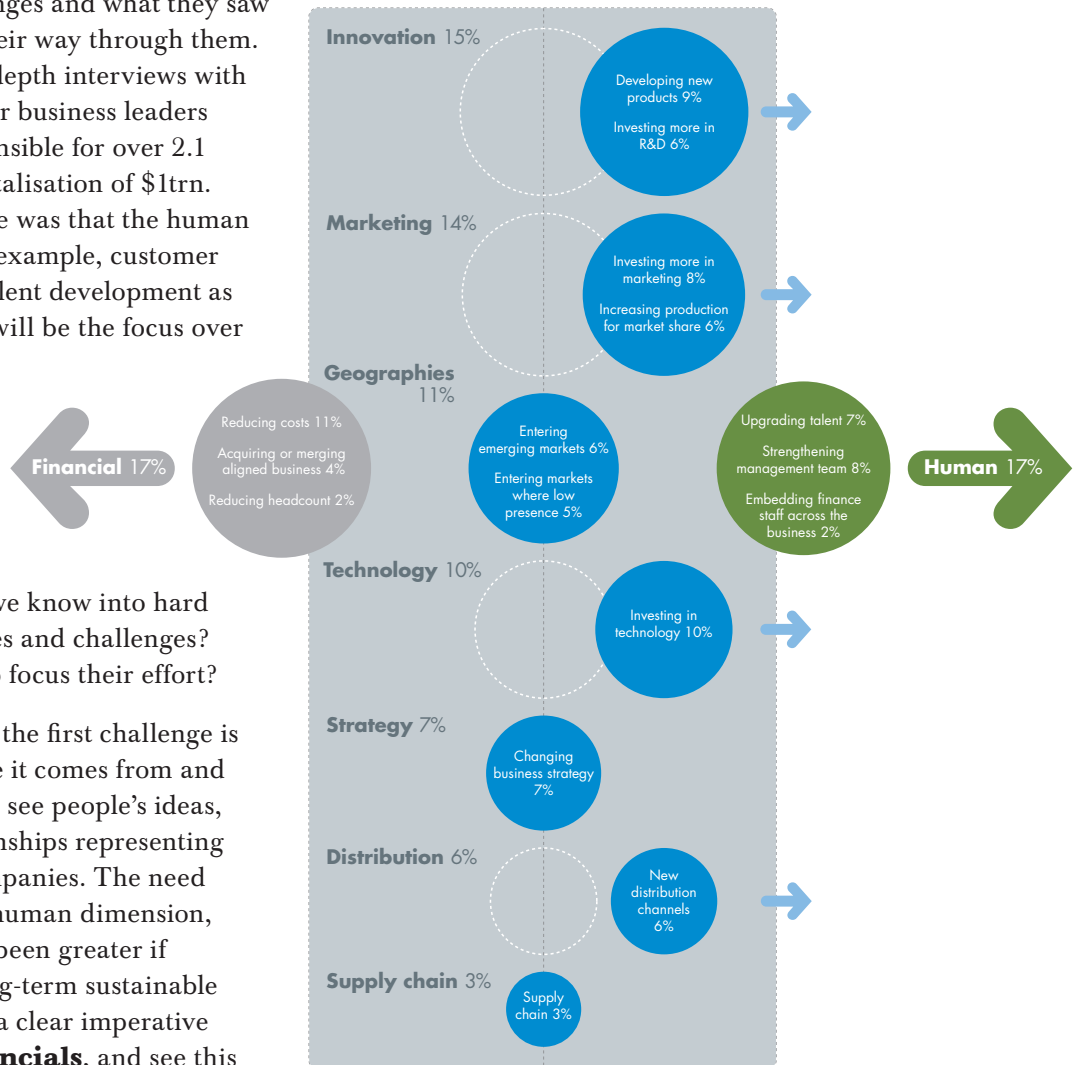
nges and what they saw
eir way through them.
depth interviews with
r business leaders
nsible for over 2.1
talisation of $1trn.
e was that the human
example, customer
lent development as
will be the focus over

ve know into hard
es and challenges?
focus their effort?

the first challenge is
e it comes from and
see people's ideas,
nships representing
panies. The need
human dimension,
been greater if
g-term sustainable
a clear imperative
ncials, and see this

Innovation 15%

Developing new products 9%

Investing more in R&D 6%

Marketing 14%

Investing more in marketing 8%

Increasing production for market share 6%

Geographies 11%

Financial 17%

Reducing costs 11%

Acquiring or merging aligned business 4%

Reducing headcount 2%

Entering emerging markets 6%

Entering markets where low presence 5%

Upgrading talent 7%

Strengthening management team 8%

Embedding finance staff across the business 2%

Human 17%

Technology 10%

Investing in technology 10%

Strategy 7%

Changing business strategy 7%

Distribution 6%

New distribution channels 6%

Supply chain 3%

Supply chain 3%